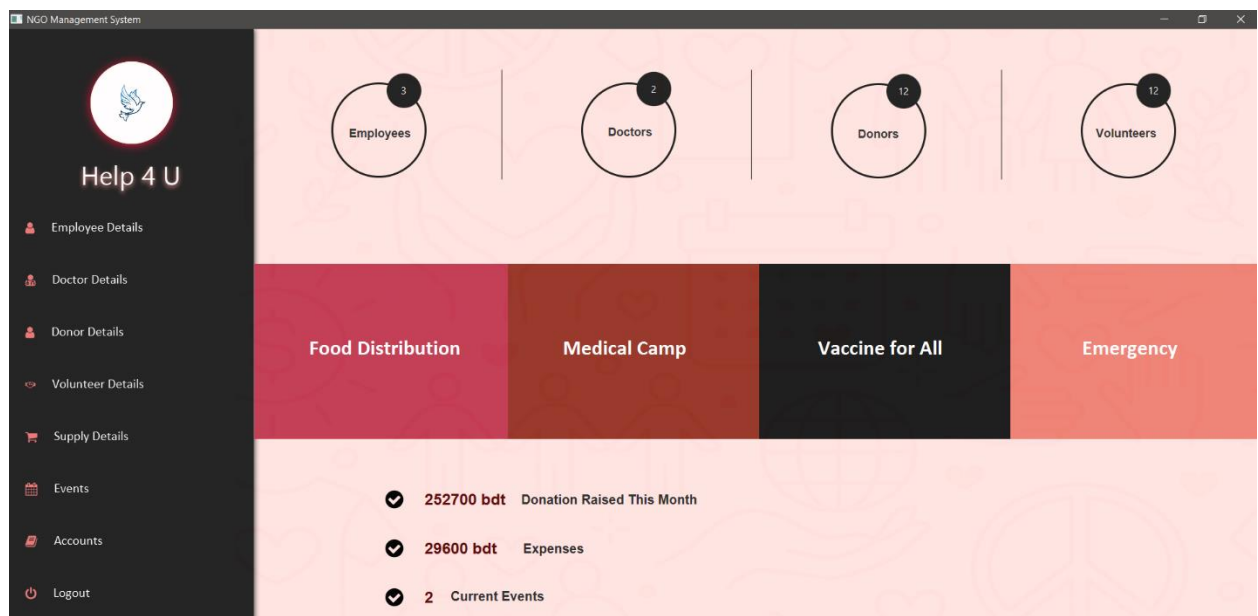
NGO Management System

Help 4 U

Employee Details

Doctor Details

Donor Details

Volunteer Details

Supply Details

Events

Accounts

Logout

3
Employees

2
Doctors

12
Donors

12
Volunteers

Food Distribution

Medical Camp

Vaccine for All

Emergency

252700 bdt Donation Raised This Month

29600 bdt Expenses

2 Current Events